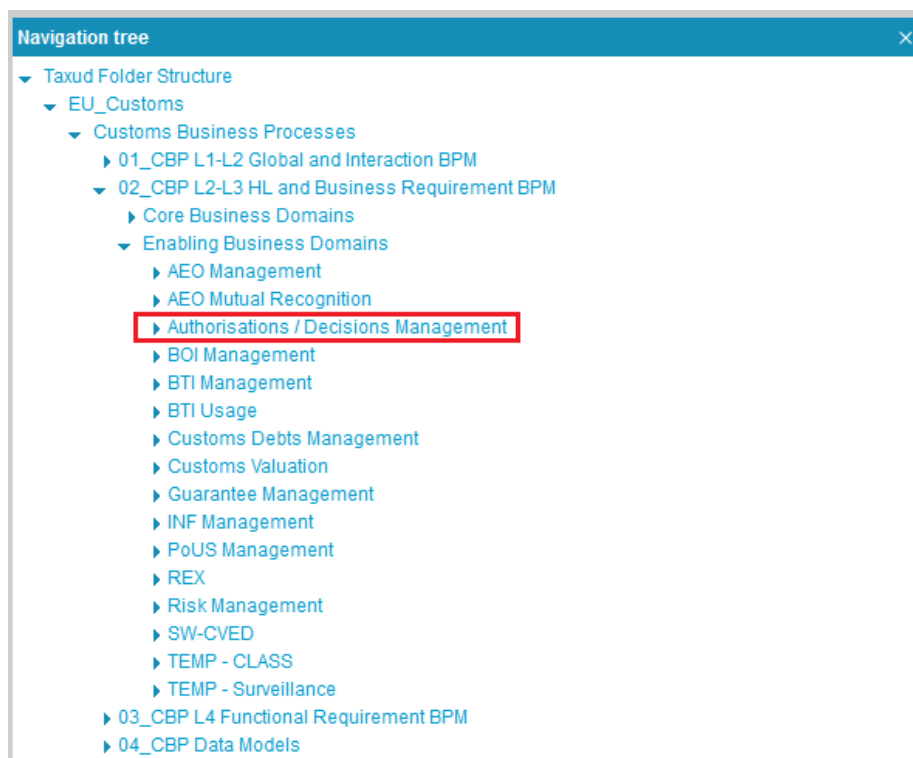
Navigation tree ×

Taxud Folder Structure
EU_Customs
Customs Business Processes
01_CBP L1-L2 Global and Interaction BPM
02_CBP L2-L3 HL and Business Requirement BPM
Core Business Domains
Enabling Business Domains
AEO Management
AEO Mutual Recognition
Authorisations / Decisions Management
BOI Management
BTI Management
BTI Usage
Customs Debts Management
Customs Valuation
Guarantee Management
INF Management
PoUS Management
REX
Risk Management
SW-CVED
TEMP - CLASS
TEMP - Surveillance
03_CBP L4 Functional Requirement BPM
04_CBP Data Models